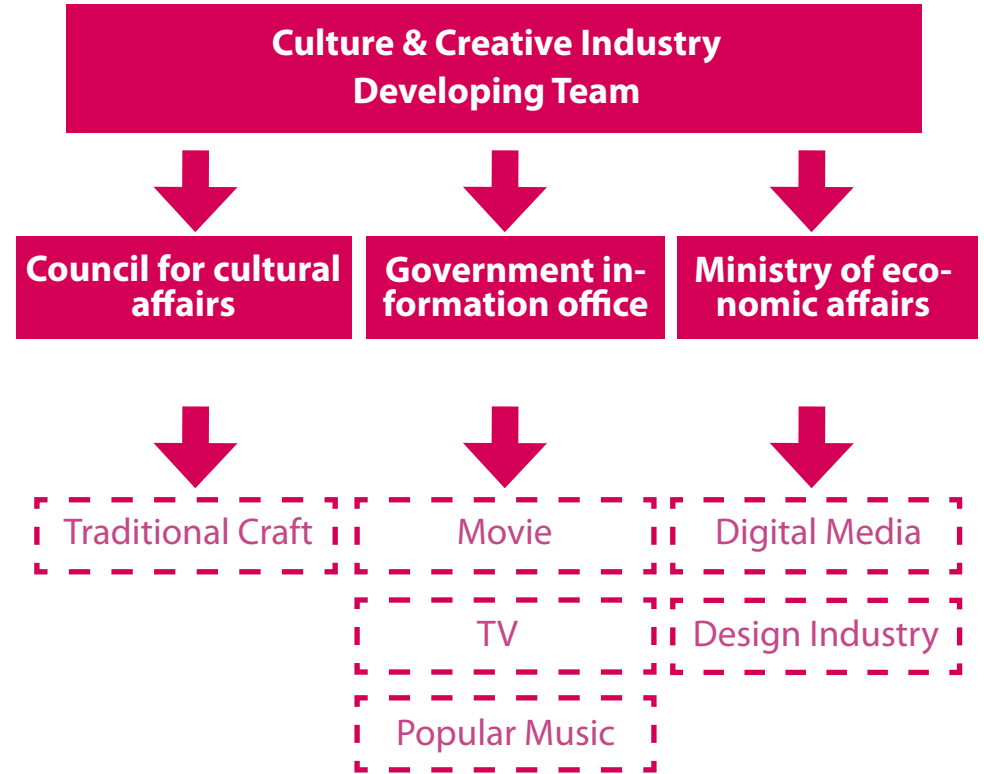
Culture & Creative Industry Developing Team

Council for cultural affairs

Government information office

Ministry of economic affairs

Traditional Craft

Movie

TV

Popular Music

Digital Media

Design Industry